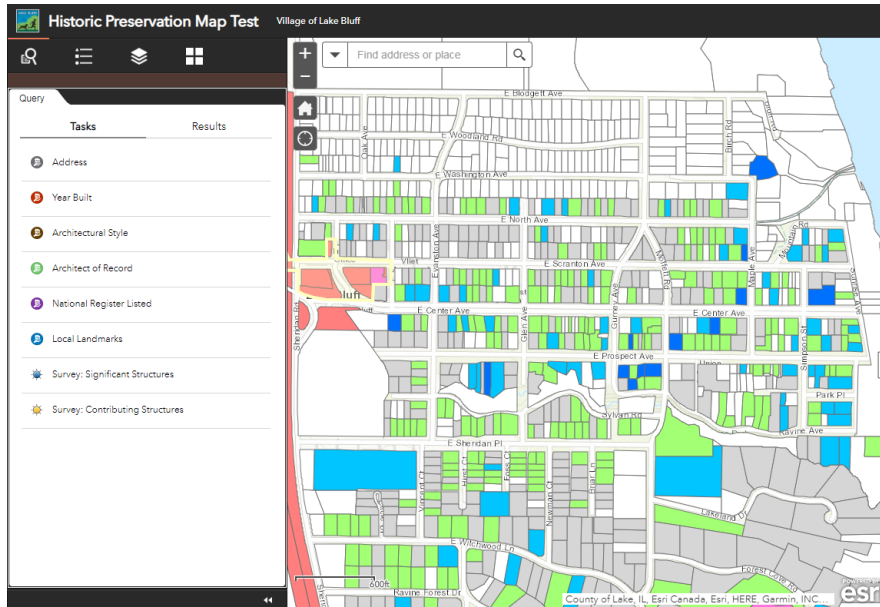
Historic Preservation Map Test Village of Lake Bluff

Query

Tasks Results

Address

Year Built

Architectural Style

Architect of Record

National Register Listed

Local Landmarks

Survey: Significant Structures

Survey: Contributing Structures

Find address or place

E Blodgett Ave

E Woodland Rd

E Washington Ave

E North Ave

E Scranton Ave

Vliet

E Center Ave

E Center Ave

E Prospect Ave

Sylvan Rd

E Sheridan Pl

E Witchwood Ln

Ravine Forest Dr

Ravine Ave

Park Pl

Lakeland Dr

Forest Cove Rd

Oak Ave

Evanston Ave

Glen Ave

Gurney Ave

Maple Ave

Simpson St

Birch Rd

Mountain Rd

Sheridan Rd

Union

Newman Ct

Frost Ct

Hull Ct

Briar Ln

600ft

County of Lake, IL, Esri Canada, Esri, HERE, Garmin, INC...

esri